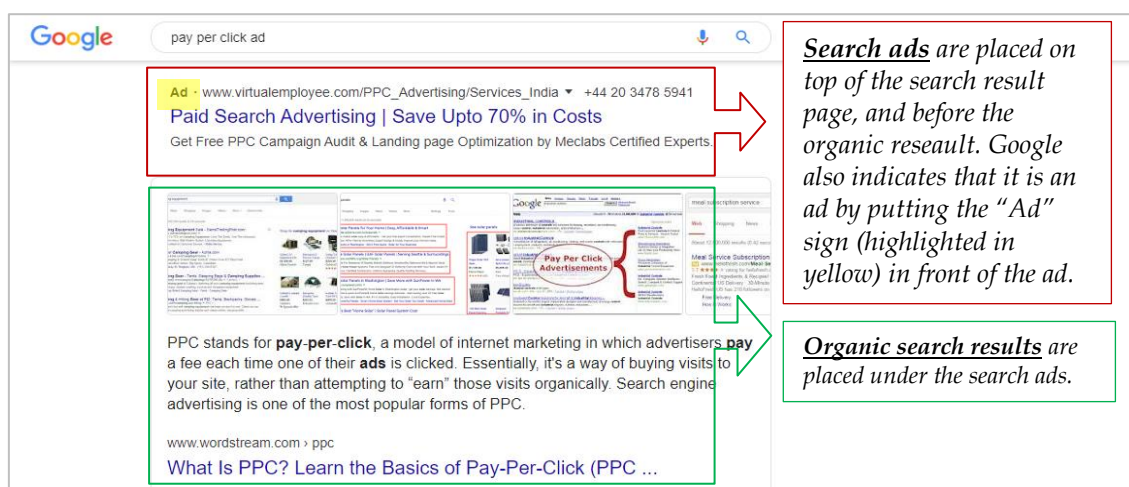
Google

pay per click ad

Ad · www.virtualemployee.com/PPC_Advertising/Services_India ▾ +44 20 3478 5941

Paid Search Advertising | Save Upto 70% in Costs

Get Free PPC Campaign Audit & Landing page Optimization by Meclabs Certified Experts.

Pay Per Click Advertisements

PPC stands for pay-per-click, a model of internet marketing in which advertisers pay a fee each time one of their ads is clicked. Essentially, it's a way of buying visits to your site, rather than attempting to "earn" those visits organically. Search engine advertising is one of the most popular forms of PPC.

www.wordstream.com › ppc

What Is PPC? Learn the Basics of Pay-Per-Click (PPC ...

Search ads are placed on top of the search result page, and before the organic reseault. Google also indicates that it is an ad by putting the "Ad" sign (highlighted in yellow) in front of the ad.

Organic search results are placed under the search ads.